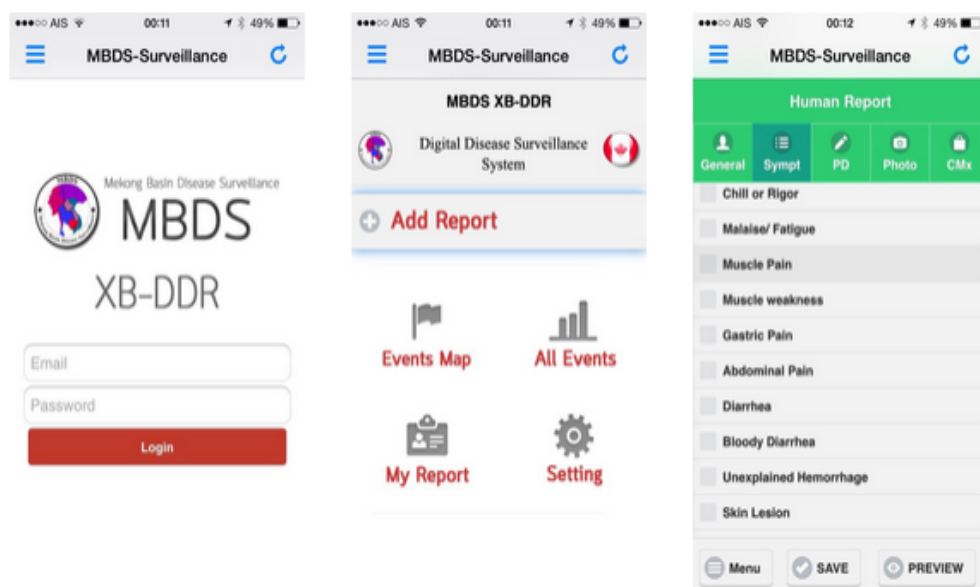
●●●○○ AIS 00:11 49%

MBDS-Surveillance

Mekong Basin Disease Surveillance

MBDS

XB-DDR

Email

Password

Login

●●●○○ AIS 00:11 49%

MBDS-Surveillance

MBDS XB-DDR

Digital Disease Surveillance System

Add Report

Events Map

All Events

My Report

Setting

●●●○○ AIS 00:12 49%

MBDS-Surveillance

Human Report

General Sympt PD Photo CMx

Chill or Rigor

Malaise/ Fatigue

Muscle Pain

Muscle weakness

Gastric Pain

Abdominal Pain

Diarrhea

Bloody Diarrhea

Unexplained Hemorrhage

Skin Lesion

Menu SAVE PREVIEW